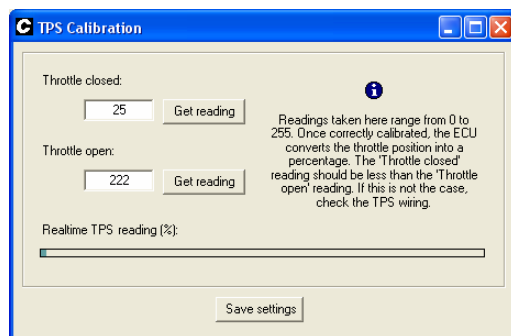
TPS Calibration

Throttle closed:

25

Get reading

Throttle open:

222

Get reading

Readings taken here range from 0 to 255. Once correctly calibrated, the ECU converts the throttle position into a percentage. The 'Throttle closed' reading should be less than the 'Throttle open' reading. If this is not the case, check the TPS wiring.

Realtime TPS reading (%):

Save settings